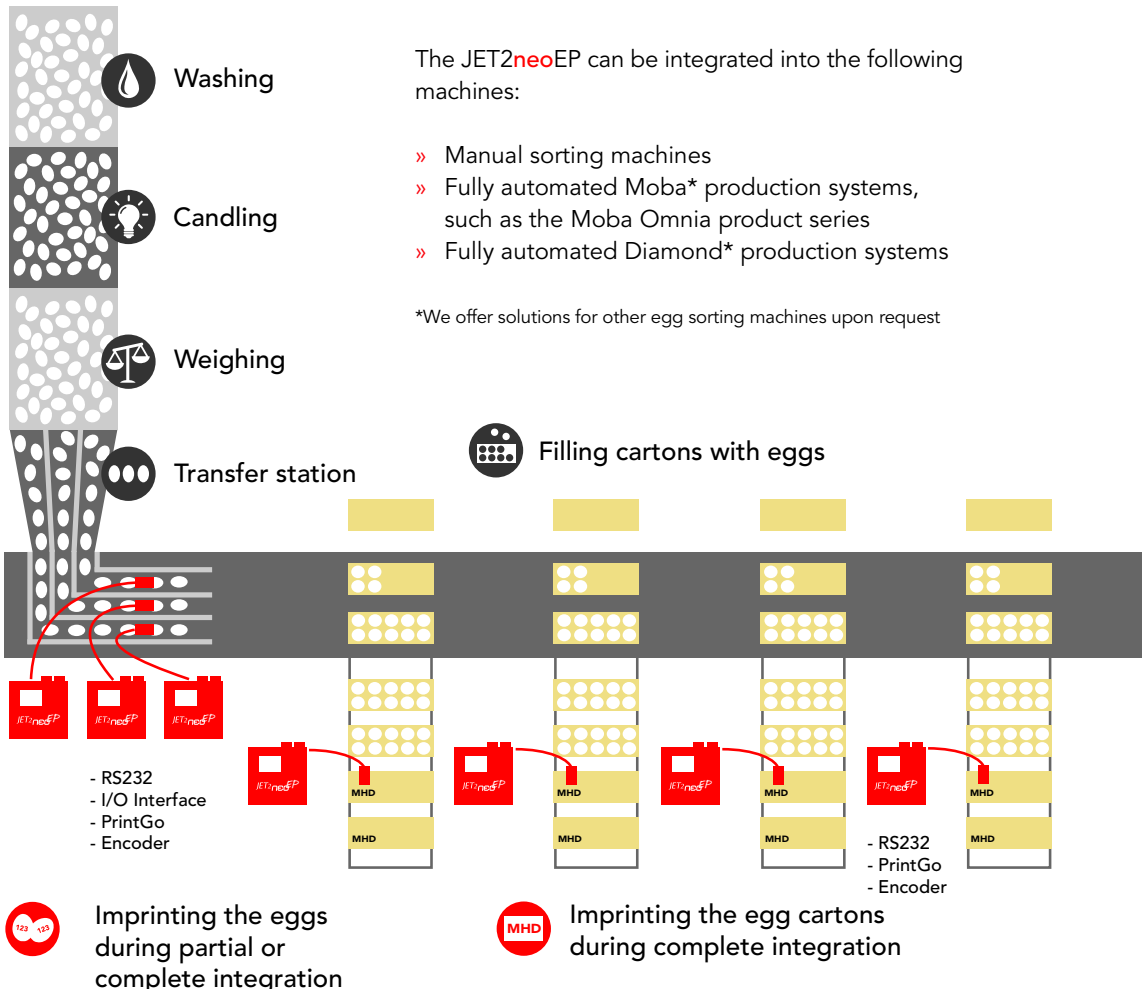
Washing

Candling

Weighing

Transfer station

The JET2neoEP can be integrated into the following machines:

» Manual sorting machines
» Fully automated Moba* production systems, such as the Moba Omnia product series
» Fully automated Diamond* production systems

*We offer solutions for other egg sorting machines upon request

Filling cartons with eggs

JET2neoEP JET2neoEP JET2neoEP

- RS232
- I/O Interface
- PrintGo
- Encoder

JET2neoEP MHD MHD

JET2neoEP MHD MHD

JET2neoEP MHD MHD

JET2neoEP MHD MHD

- RS232
- PrintGo
- Encoder

123 123 Imprinting the eggs during partial or complete integration

MHD Imprinting the egg cartons during complete integration